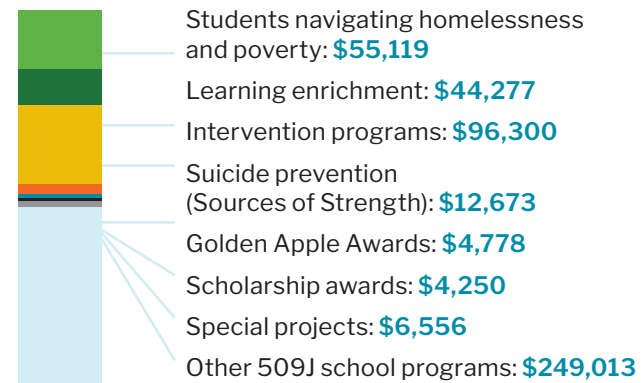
Students navigating homelessness and poverty: $55,119

Learning enrichment: $44,277

Intervention programs: $96,300

Suicide prevention (Sources of Strength): $12,673

Golden Apple Awards: $4,778

Scholarship awards: $4,250

Special projects: $6,556

Other 509J school programs: $249,013